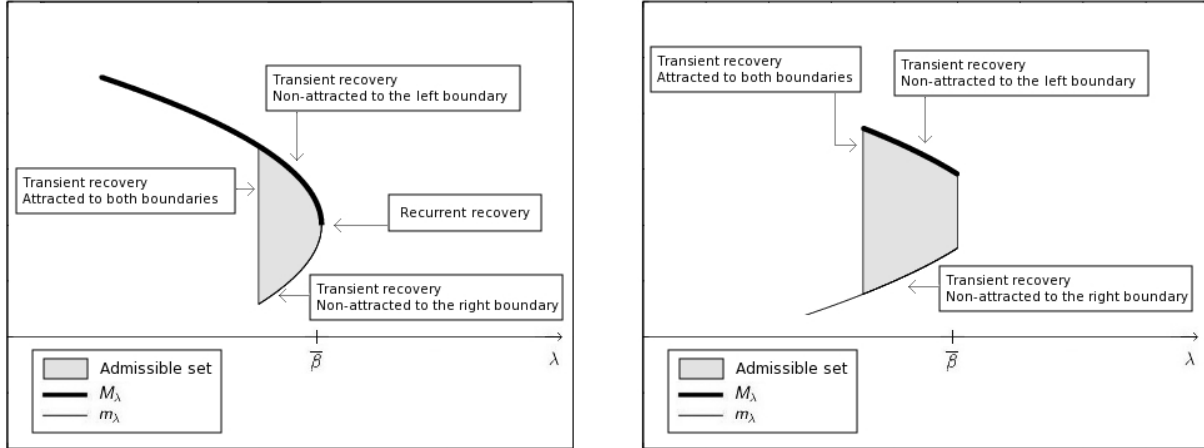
Transient recovery
Non-attracted to the left boundary

Transient recovery
Attracted to both boundaries

Recurrent recovery

Transient recovery
Non-attracted to the right boundary

$\overline{\beta}$

$\lambda$

Admissible set
$M_\lambda$
$m_\lambda$

Transient recovery
Attracted to both boundaries

Transient recovery
Non-attracted to the left boundary

Transient recovery
Non-attracted to the right boundary

$\overline{\beta}$

$\lambda$

Admissible set
$M_\lambda$
$m_\lambda$